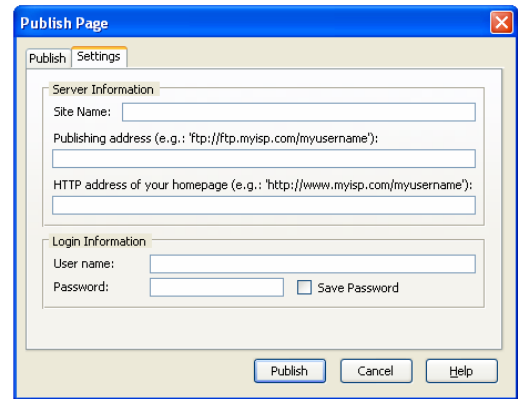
Publish Page

Publish Settings

Server Information

Site Name:

Publishing address (e.g.: 'ftp://ftp.myisp.com/myusername'):

HTTP address of your homepage (e.g.: 'http://www.myisp.com/myusername'):

Login Information

User name:

Password:

Save Password

Publish Cancel Help